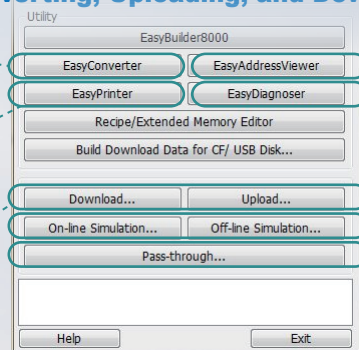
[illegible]rting, Uploading, and Do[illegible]

Utility

EasyBuilder8000

EasyConverter

EasyAddressViewer

EasyPrinter

EasyDiagnoser

Recipe/Extended Memory Editor

Build Download Data for CF/ USB Disk...

Download...

Upload...

On-line Simulation...

Off-line Simulation...

Pass-through...

Help

Exit